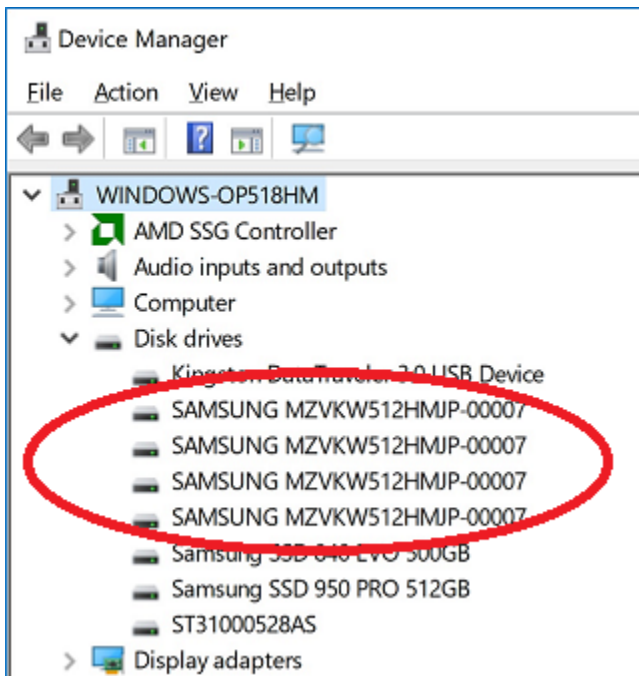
Device Manager

File Action View Help

WINDOWS-OP518HM
AMD SSG Controller
Audio inputs and outputs
Computer
Disk drives
Kingston DataTraveler 3.0 USB Device
SAMSUNG MZVKW512HMJP-00007
SAMSUNG MZVKW512HMJP-00007
SAMSUNG MZVKW512HMJP-00007
SAMSUNG MZVKW512HMJP-00007
Samsung SSD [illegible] EVO 500GB
Samsung SSD 950 PRO 512GB
ST31000528AS
Display adapters